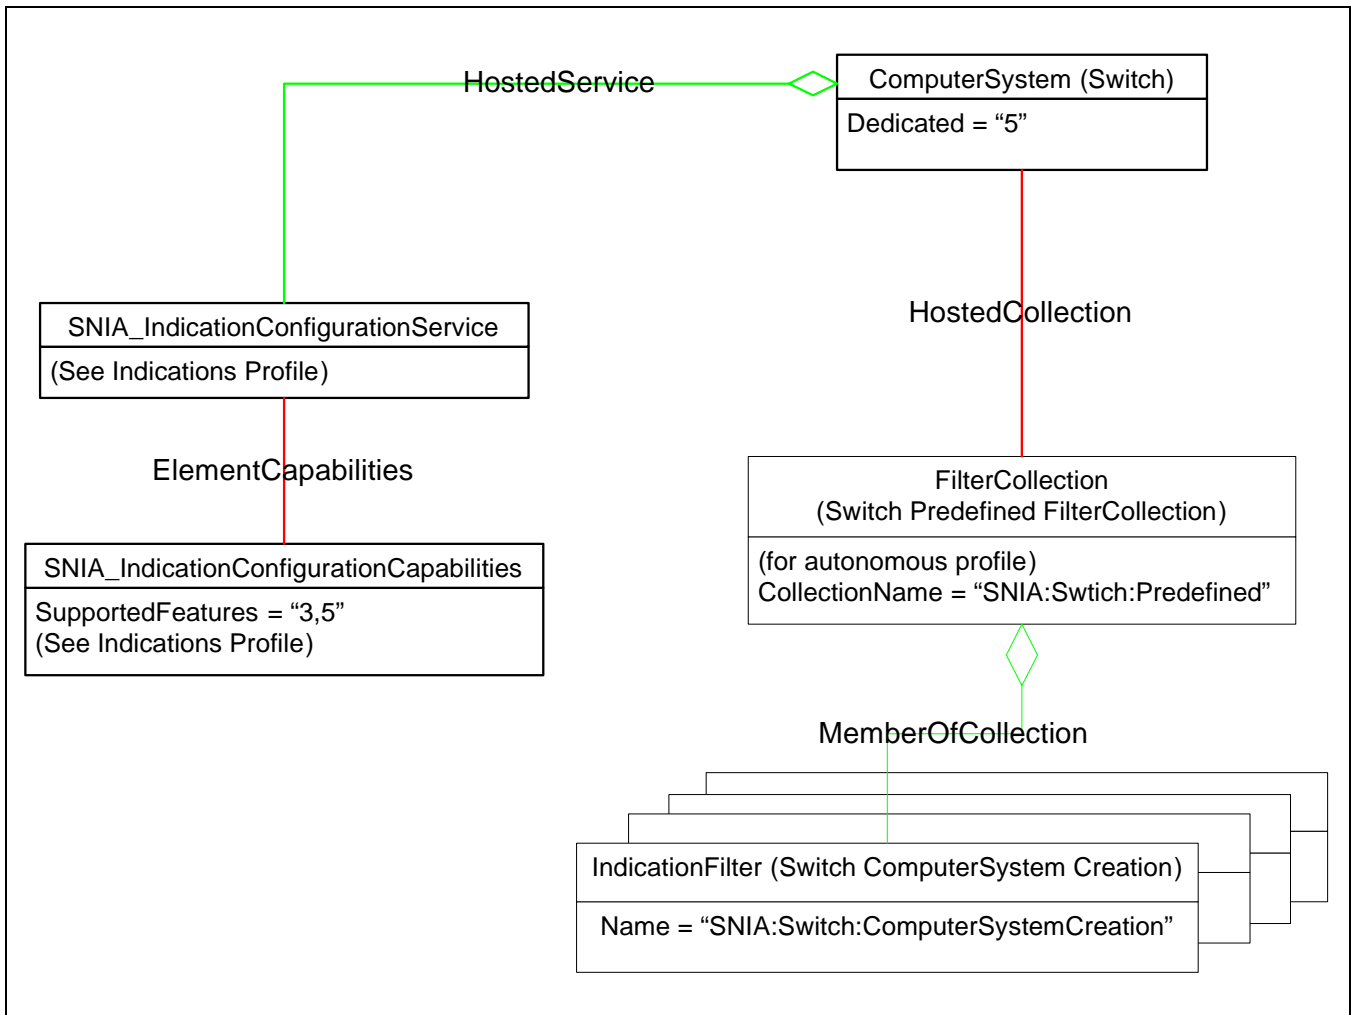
HostedService

ComputerSystem (Switch)

Dedicated = “5”

HostedCollection

SNIA_IndicationConfigurationService

(See Indications Profile)

ElementCapabilities

SNIA_IndicationConfigurationCapabilities

SupportedFeatures = “3,5”
(See Indications Profile)

FilterCollection
(Switch Predefined FilterCollection)

(for autonomous profile)
CollectionName = “SNIA:Swtich:Predefined”

MemberOfCollection

IndicationFilter (Switch ComputerSystem Creation)

Name = “SNIA:Switch:ComputerSystemCreation”